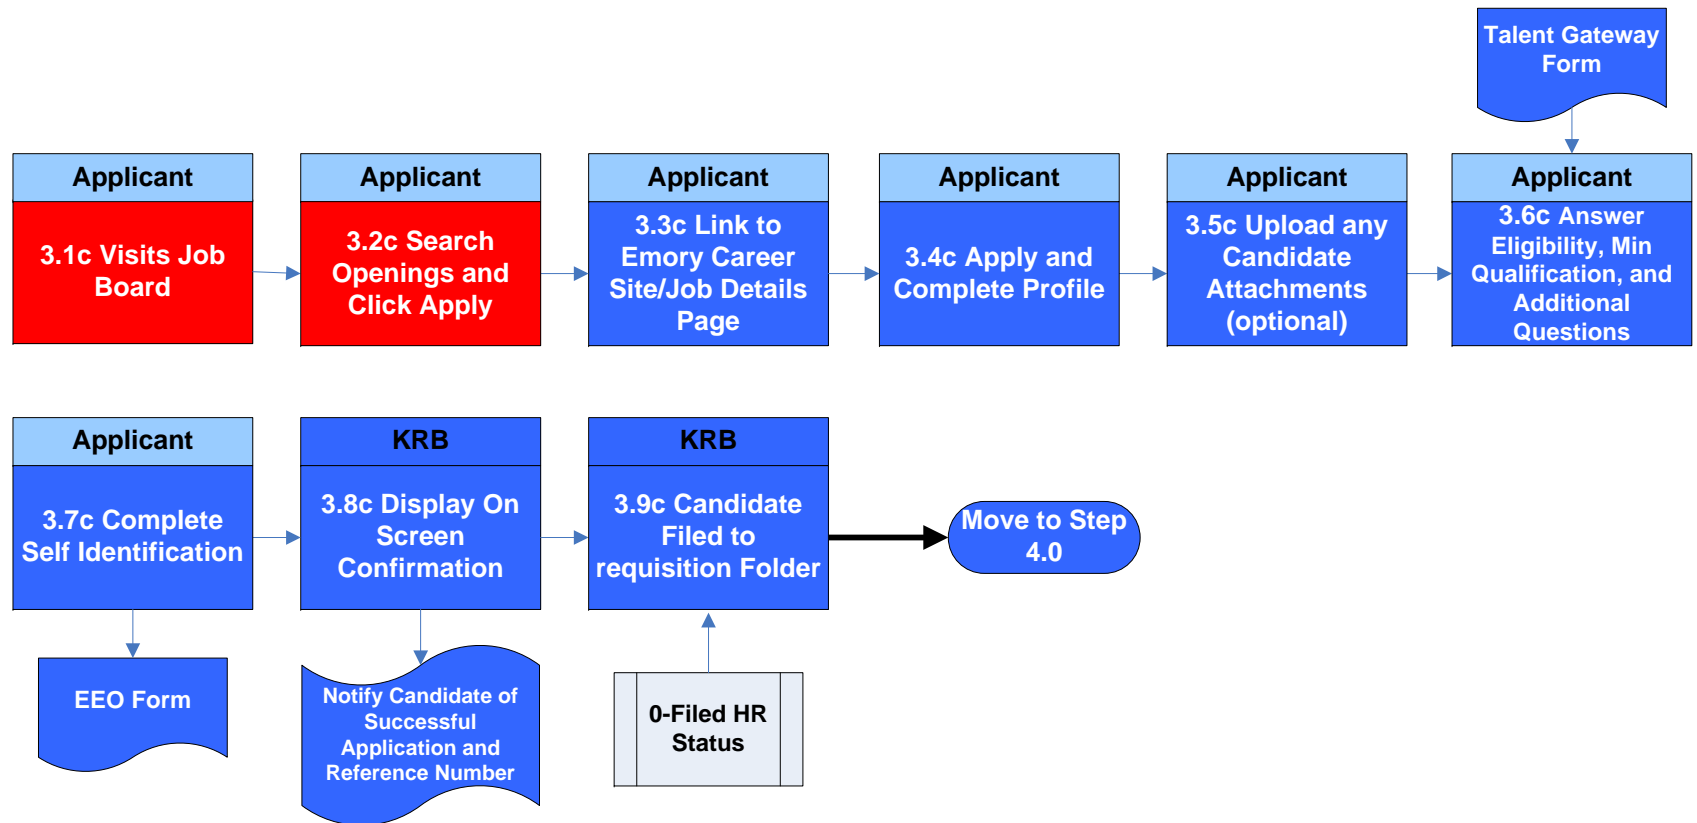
Talent Gateway Form

Applicant

3.1c Visits Job Board

Applicant

3.2c Search Openings and Click Apply

Applicant

3.3c Link to Emory Career Site/Job Details Page

Applicant

3.4c Apply and Complete Profile

Applicant

3.5c Upload any Candidate Attachments (optional)

Applicant

3.6c Answer Eligibility, Min Qualification, and Additional Questions

Applicant

3.7c Complete Self Identification

KRB

3.8c Display On Screen Confirmation

KRB

3.9c Candidate Filed to requisition Folder

Move to Step 4.0

EEO Form

Notify Candidate of Successful Application and Reference Number

0-Filed HR Status